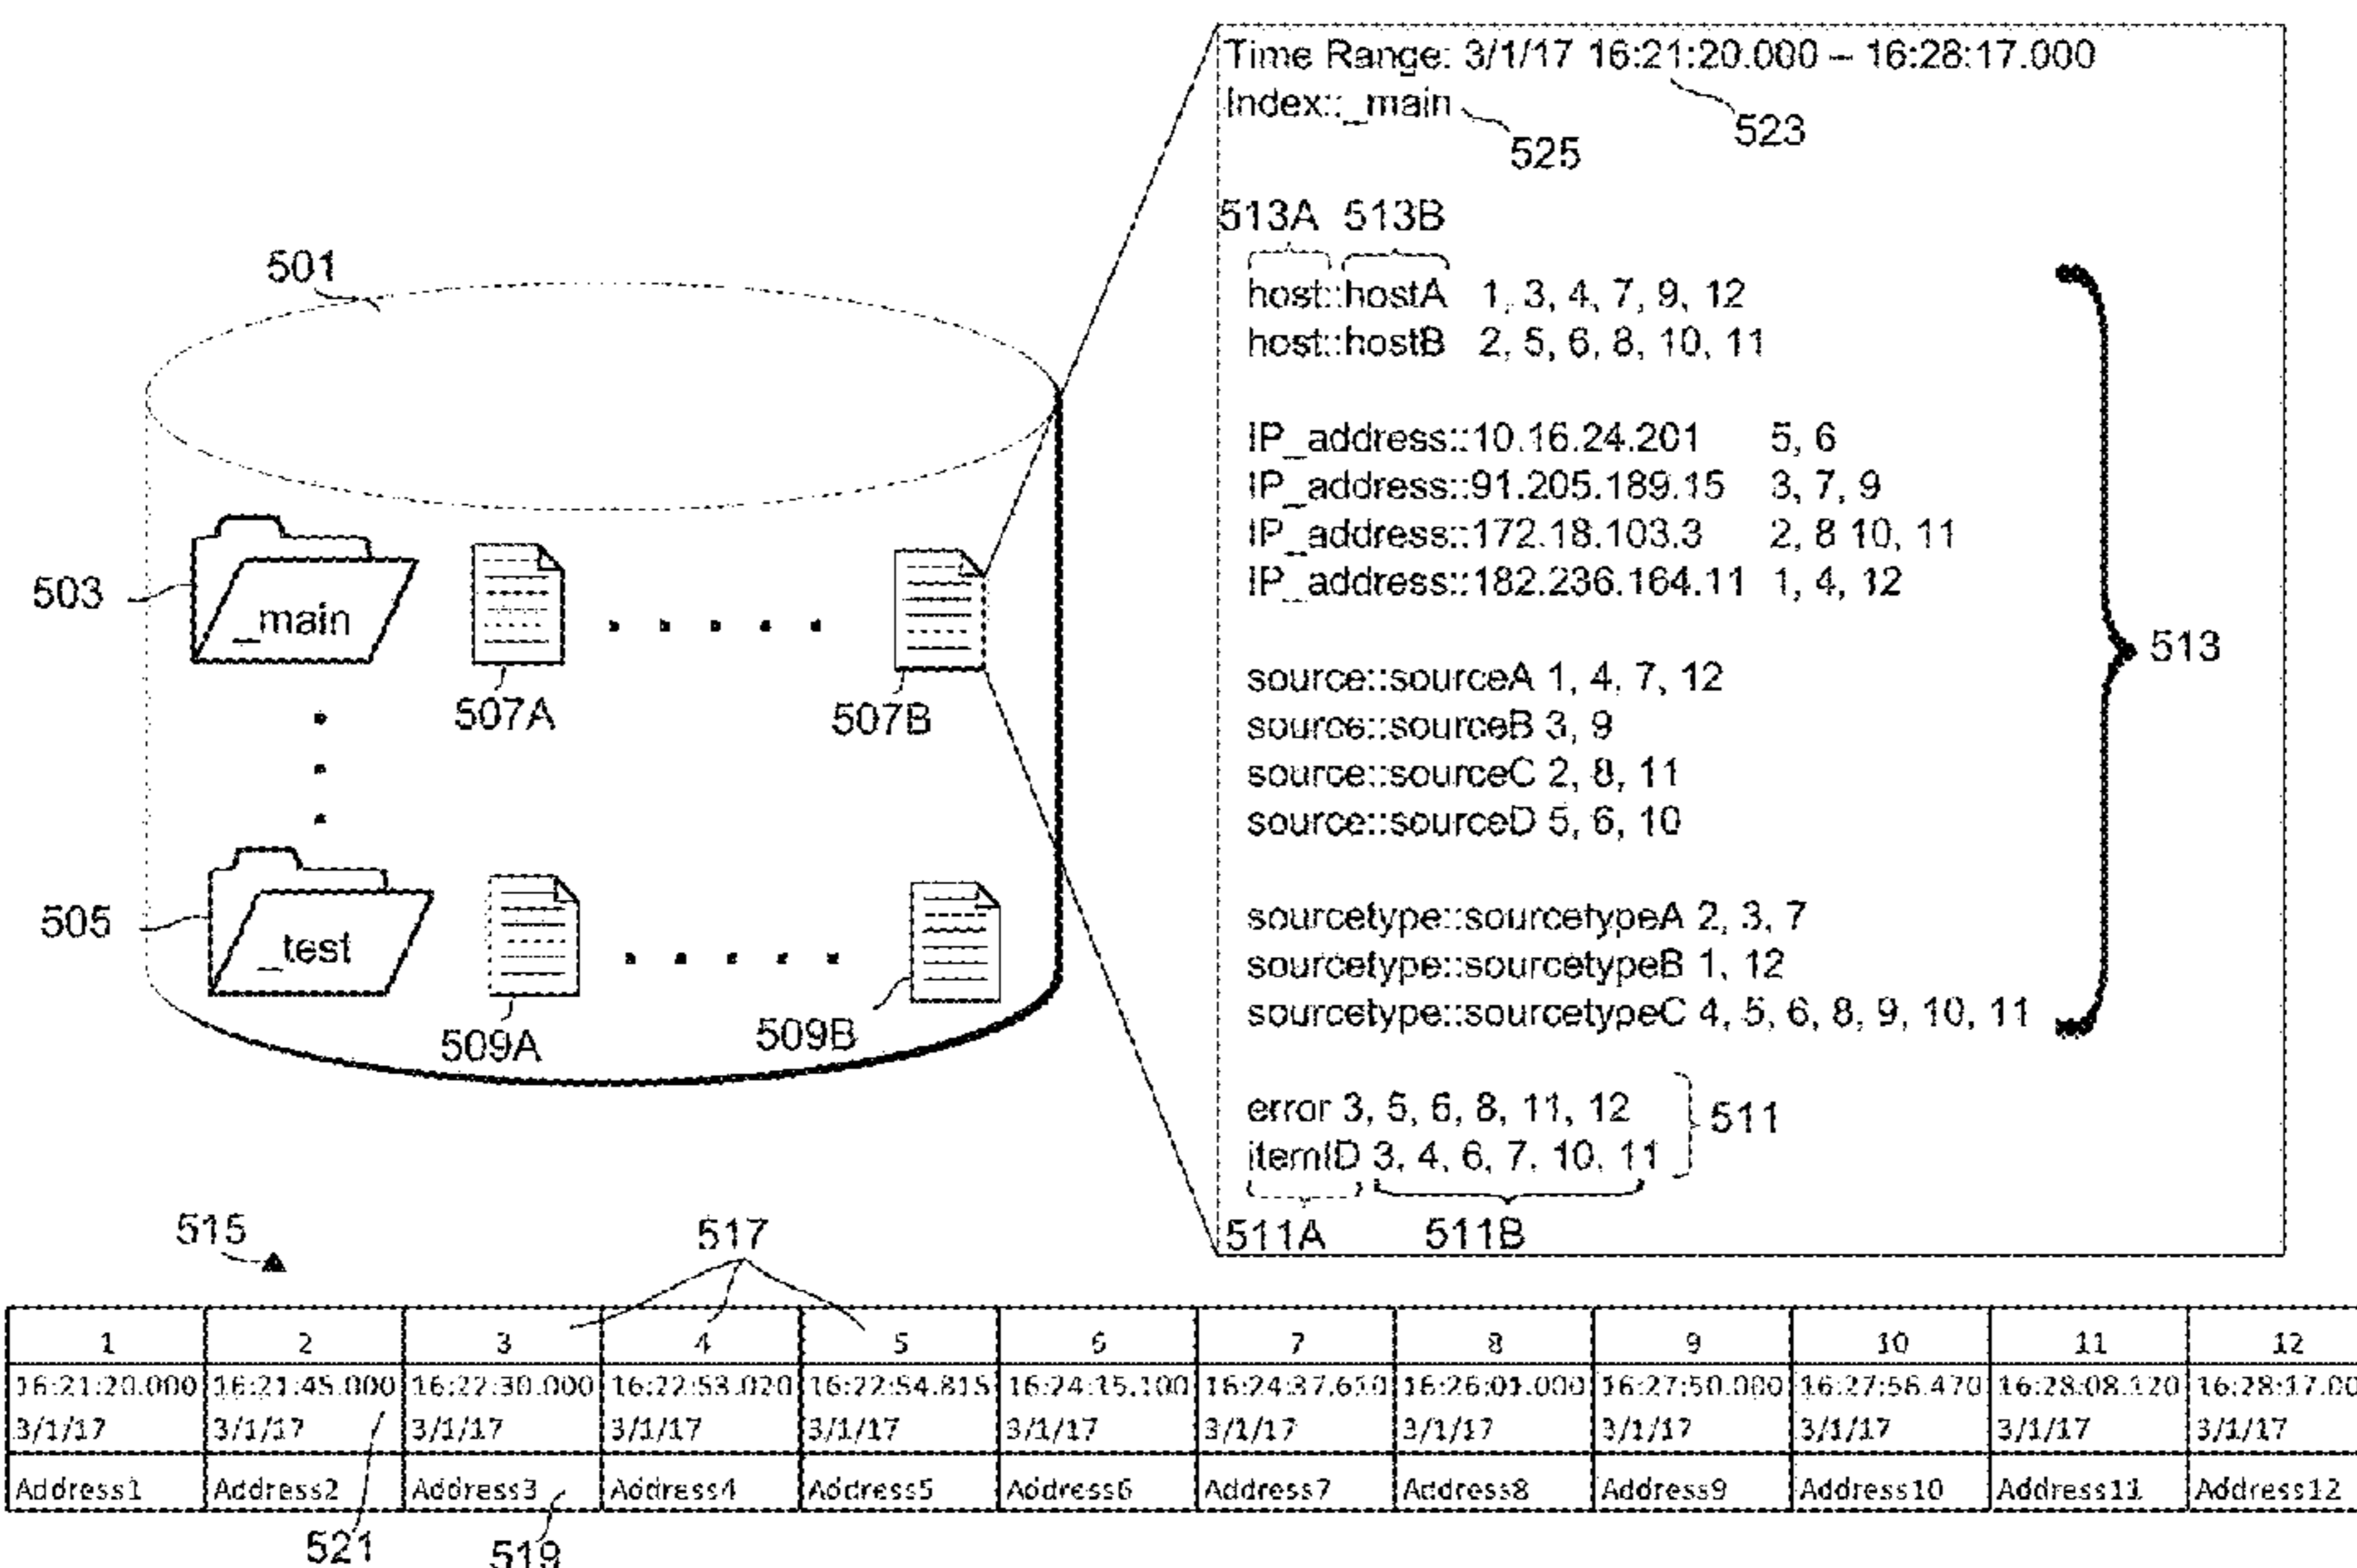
Time Range: 3/1/17 16:21:20.000 – 16:28:17.000
Index::_main

523
525

513A 513B

host::hostA 1, 3, 4, 7, 9, 12
host::hostB 2, 5, 6, 8, 10, 11

IP_address::10.16.24.201 5, 6
IP_address::91.205.189.15 3, 7, 9
IP_address::172.18.103.3 2, 8 10, 11
IP_address::182.236.164.11 1, 4, 12

source::sourceA 1, 4, 7, 12
source::sourceB 3, 9
source::sourceC 2, 8, 11
source::sourceD 5, 6, 10

sourcetype::sourcetypeA 2, 3, 7
sourcetype::sourcetypeB 1, 12
sourcetype::sourcetypeC 4, 5, 6, 8, 9, 10, 11

513

error 3, 5, 6, 8, 11, 12
itemID 3, 4, 6, 7, 10, 11

511

511A 511B

501

503 _main

507A 507B

505 _test

509A 509B

515

517

| 1 | 2 | 3 | 4 | 5 | 6 | 7 | 8 | 9 | 10 | 11 | 12 |
|---|---|---|---|---|---|---|---|---|---|---|---|
| 16:21:20.000 3/1/17 | 16:21:45.000 3/1/17 | 16:22:30.000 3/1/17 | 16:22:53.020 3/1/17 | 16:22:54.815 3/1/17 | 16:24:15.100 3/1/17 | 16:24:37.650 3/1/17 | 16:26:01.000 3/1/17 | 16:27:50.000 3/1/17 | 16:27:56.470 3/1/17 | 16:28:08.120 3/1/17 | 16:28:17.00 3/1/17 |
| Address1 | Address2 | Address3 | Address4 | Address5 | Address6 | Address7 | Address8 | Address9 | Address10 | Address11 | Address12 |

521 519